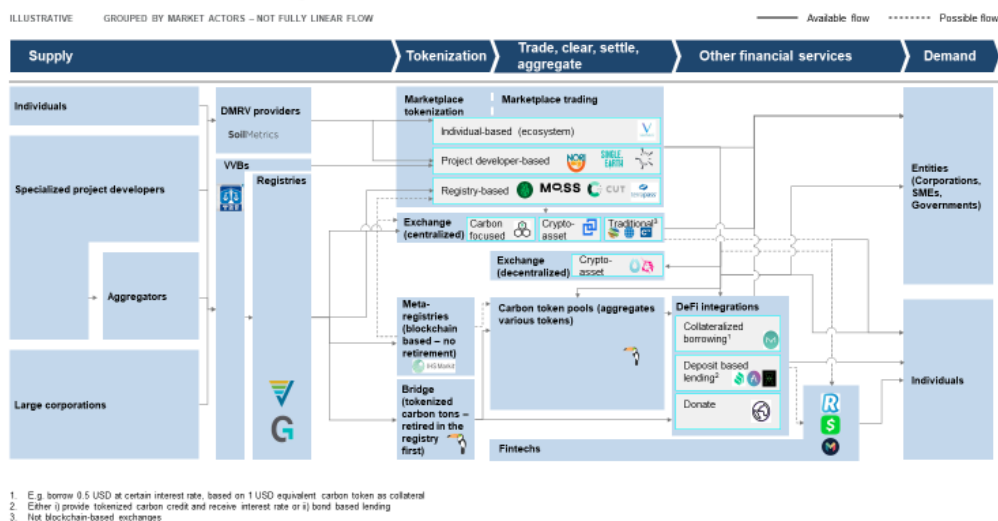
ILLUSTRATIVE GROUPED BY MARKET ACTORS – NOT FULLY LINEAR FLOW

Available flow Possible flow

Supply

Tokenization

Trade, clear, settle, aggregate

Other financial services

Demand

Individuals

Specialized project developers

Aggregators

Large corporations

DMRV providers

SoilMetrics

VVBs

Registries

Marketplace tokenization

Marketplace trading

Individual-based (ecosystem)

Project developer-based

NORI

SINGLE EARTH

Registry-based

MOSS

CUT

Exchange (centralized)

Carbon focused

Crypto-asset

Traditional$^3$

Exchange (decentralized)

Crypto-asset

Meta-registries (blockchain based – no retirement)

IHS Markit

Bridge (tokenized carbon tons – retired in the registry first)

Carbon token pools (aggregates various tokens)

DeFi integrations

Collateralized borrowing$^1$

Deposit based lending$^2$

Donate

Fintechs

Entities (Corporations, SMEs, Governments)

Individuals

1. E.g. borrow 0.5 USD at certain interest rate, based on 1 USD equivalent carbon token as collateral
2. Either i) provide tokenized carbon credit and receive interest rate or ii) bond based lending
3. Not blockchain-based exchanges